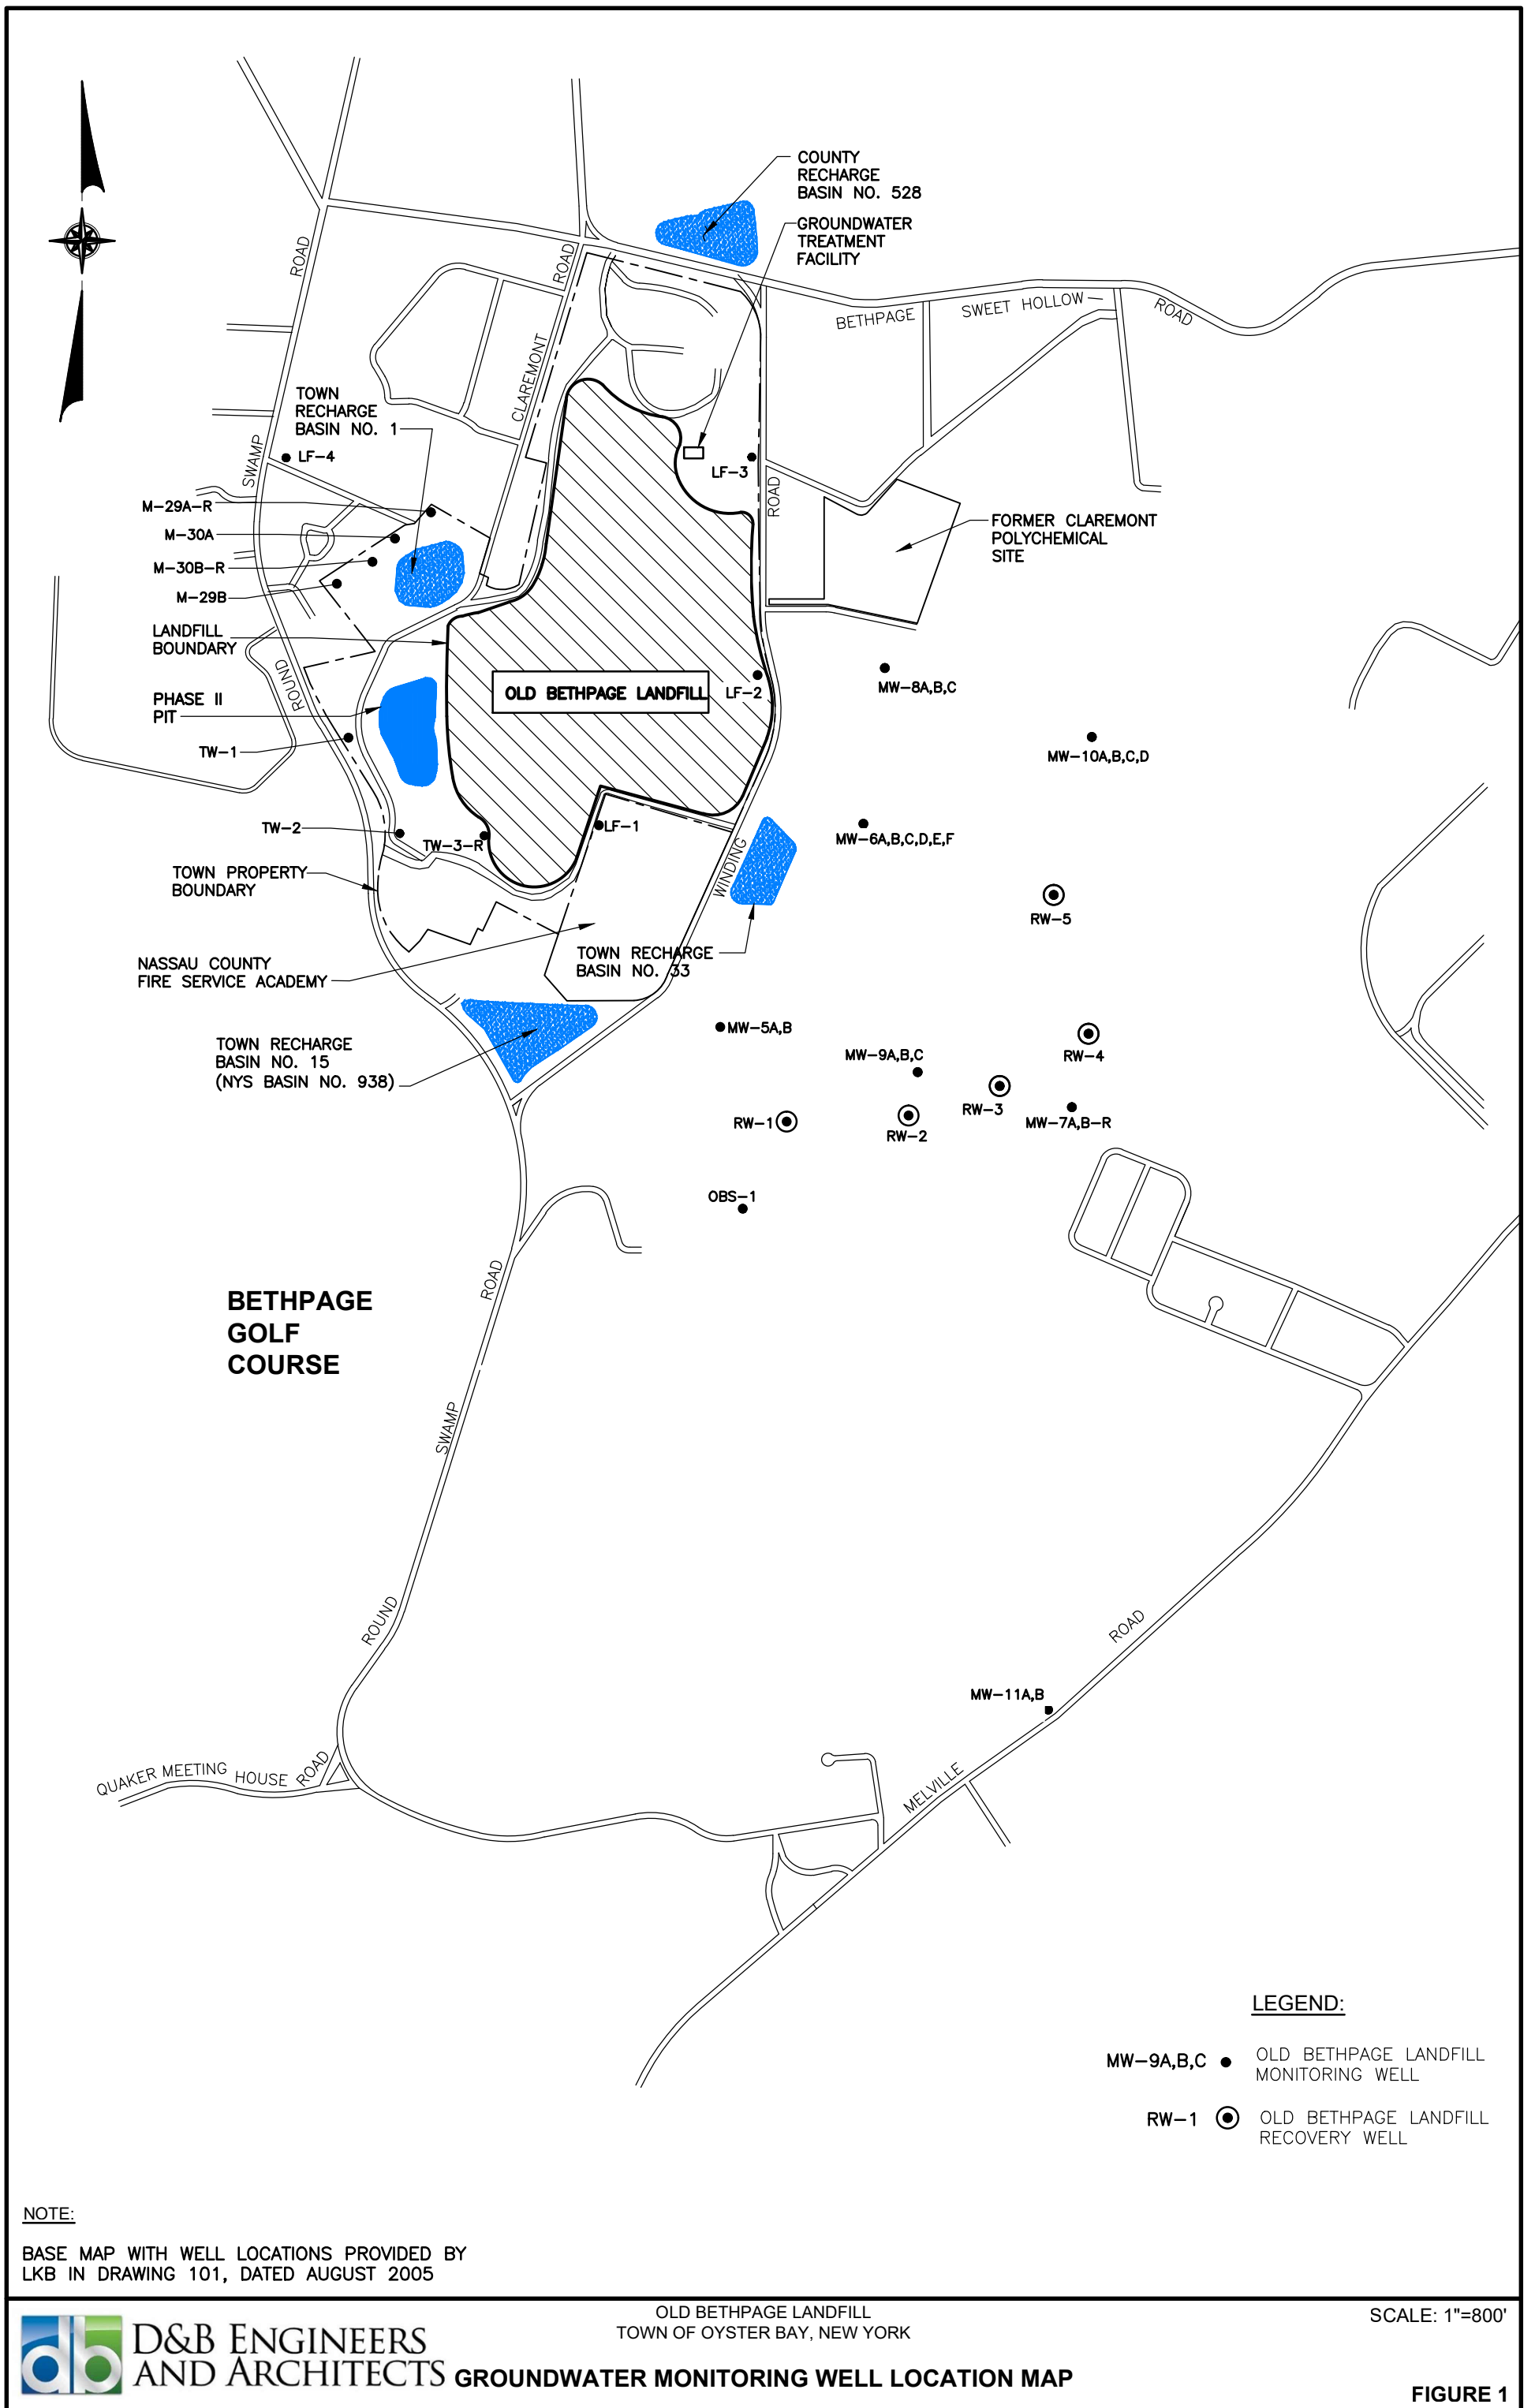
COUNTY RECHARGE BASIN NO. 528

GROUNDWATER TREATMENT FACILITY

ROAD

ROAD

BETHPAGE SWEET HOLLOW ROAD

CLAREMONT

TOWN RECHARGE BASIN NO. 1

LF-3

ROAD

SWAMP

LF-4

M-29A-R

M-30A

M-30B-R

M-29B

FORMER CLAREMONT POLYCHEMICAL SITE

LANDFILL BOUNDARY

ROUND

PHASE II PIT

OLD BETHPAGE LANDFILL

LF-2

MW-8A,B,C

TW-1

MW-10A,B,C,D

TW-2

LF-1

TW-3-R

MW-6A,B,C,D,E,F

WINDING

TOWN PROPERTY BOUNDARY

RW-5

NASSAU COUNTY FIRE SERVICE ACADEMY

TOWN RECHARGE BASIN NO. 33

MW-5A,B

TOWN RECHARGE BASIN NO. 15 (NYS BASIN NO. 938)

MW-9A,B,C

RW-4

RW-3

RW-1

RW-2

MW-7A,B-R

OBS-1

ROAD

BETHPAGE GOLF COURSE

SWAMP

ROUND

ROAD

MW-11A,B

QUAKER MEETING HOUSE ROAD

MELVILLE

LEGEND:

MW-9A,B,C OLD BETHPAGE LANDFILL MONITORING WELL

RW-1 OLD BETHPAGE LANDFILL RECOVERY WELL

NOTE:

BASE MAP WITH WELL LOCATIONS PROVIDED BY LKB IN DRAWING 101, DATED AUGUST 2005

D&B ENGINEERS AND ARCHITECTS

OLD BETHPAGE LANDFILL
TOWN OF OYSTER BAY, NEW YORK
GROUNDWATER MONITORING WELL LOCATION MAP

SCALE: 1"=800'

FIGURE 1